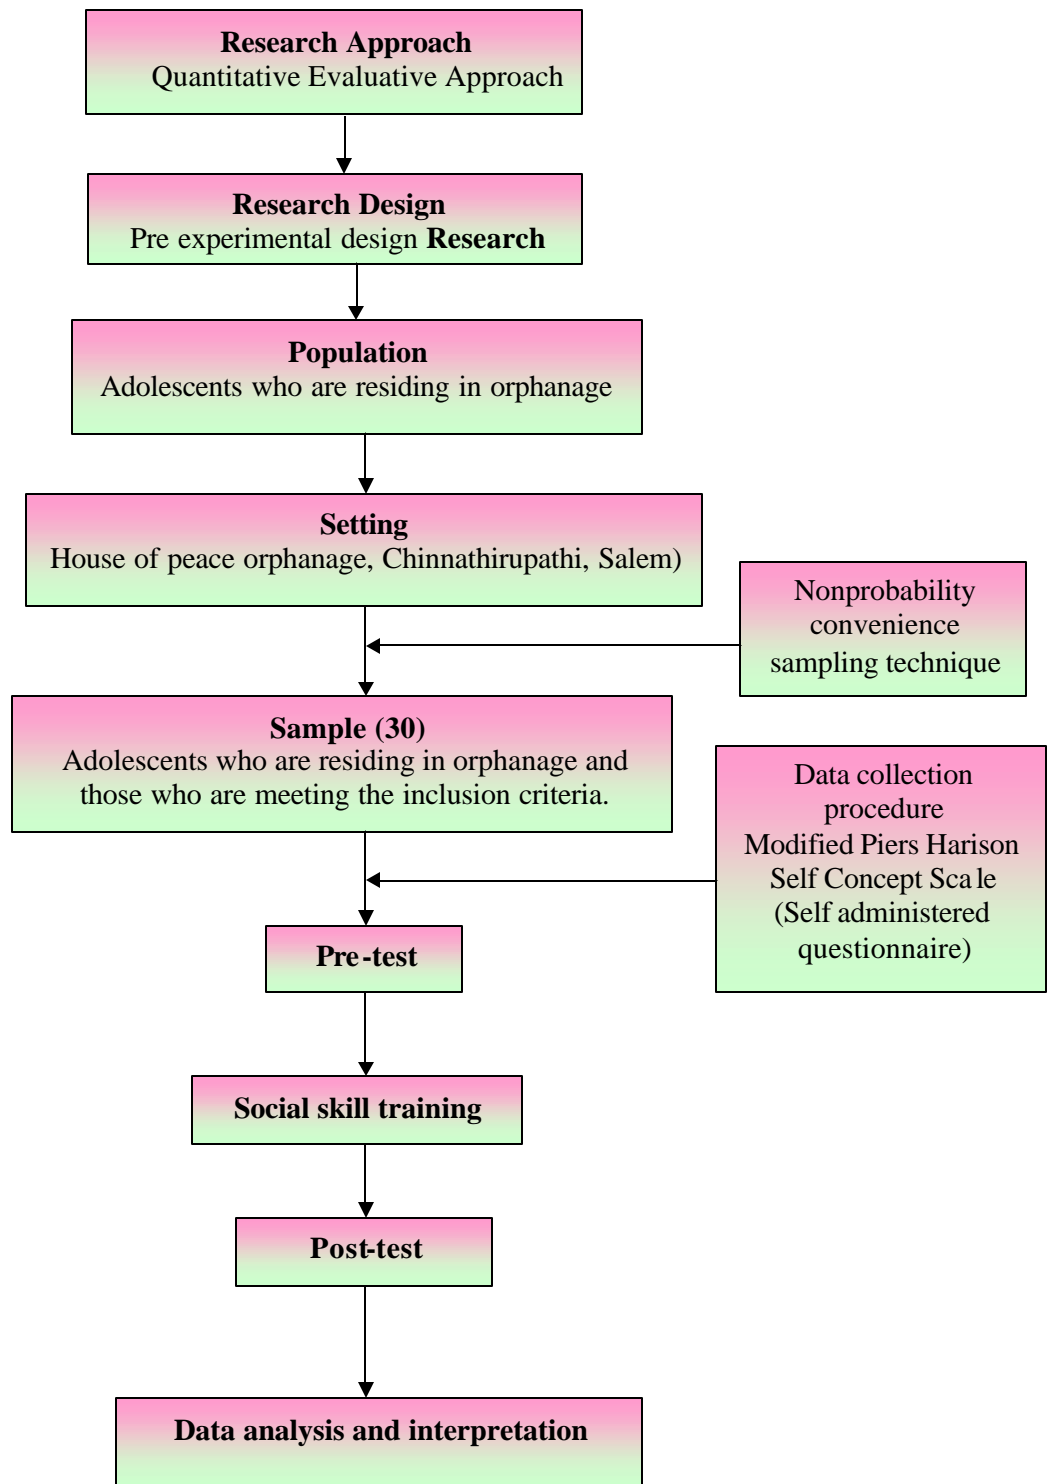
Research Approach
Quantitative Evaluative Approach

Research Design
Pre experimental design Research

Population
Adolescents who are residing in orphanage

Setting
House of peace orphanage, Chinnathirupathi, Salem)

Nonprobability convenience sampling technique

Sample (30)
Adolescents who are residing in orphanage and those who are meeting the inclusion criteria.

Data collection procedure
Modified Piers Harison Self Concept Scale
(Self administered questionnaire)

Pre-test

Social skill training

Post-test

Data analysis and interpretation